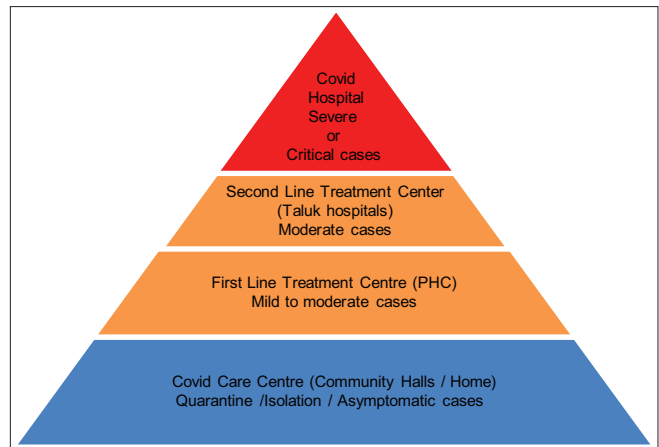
Covid
Hospital
Severe
or
Critical cases

Second Line Treatment Center
(Taluk hospitals)
Moderate cases

First Line Treatment Centre (PHC)
Mild to moderate cases

Covid Care Centre (Community Halls / Home)
Quarantine /Isolation / Asymptomatic cases